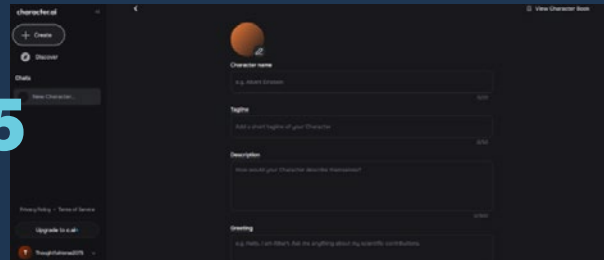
character.ai

+ Create

Discover

Chats

New Character...

5

Privacy Policy • Terms of Service

Upgrade to c.ai+

ThoughtfulHorse2075

View Character Book

Character name

e.g. Albert Einstein

0/20

Tagline

Add a short tagline of your Character

0/50

Description

How would your Character describe themselves?

0/500

Greeting

e.g. Hello, I am Albert. Ask me anything about my scientific contributions.